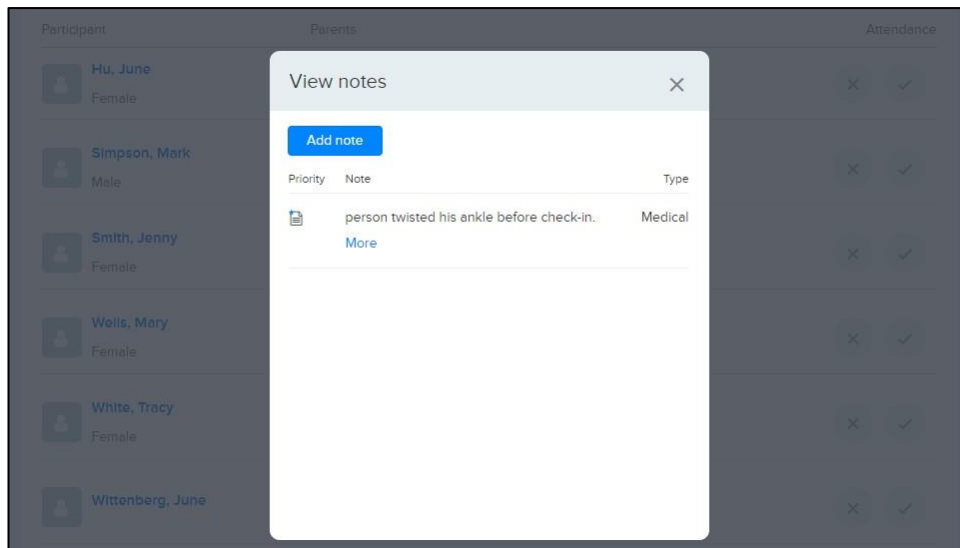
Participant

Parents

Attendance

Hu, June

Female

Simpson, Mark

Male

Smith, Jenny

Female

Wells, Mary

Female

White, Tracy

Female

Wittenberg, June

View notes

Add note

| Priority | Note | Type |
|---|---|---|
| | person twisted his ankle before check-in. More | Medical |